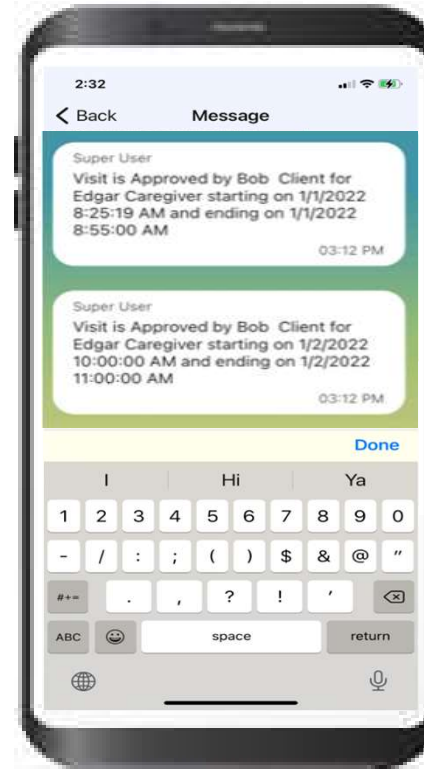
2:32

Back Message

Super User
Visit is Approved by Bob Client for Edgar Caregiver starting on 1/1/2022 8:25:19 AM and ending on 1/1/2022 8:55:00 AM
03:12 PM

Super User
Visit is Approved by Bob Client for Edgar Caregiver starting on 1/2/2022 10:00:00 AM and ending on 1/2/2022 11:00:00 AM
03:12 PM

Done

I Hi Ya

1 2 3 4 5 6 7 8 9 0
- / : ; ( ) $ & @ "
#+= . , ? ! '
ABC space return